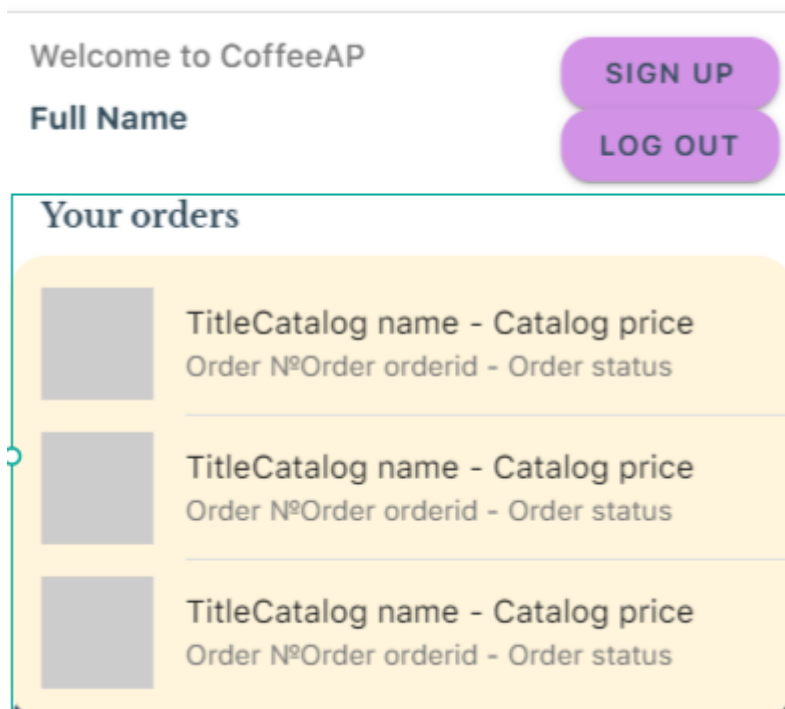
Welcome to CoffeeAP

Full Name

SIGN UP

LOG OUT

Your orders

TitleCatalog name - Catalog price
Order №Order orderid - Order status

TitleCatalog name - Catalog price
Order №Order orderid - Order status

TitleCatalog name - Catalog price
Order №Order orderid - Order status